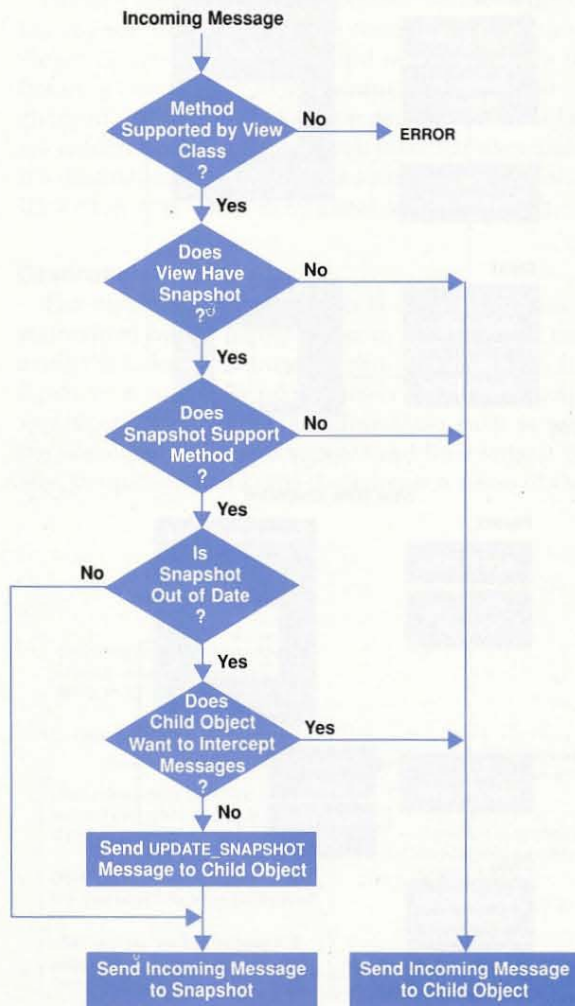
Incoming Message

Method Supported by View Class ?

No

ERROR

Yes

Does View Have Snapshot ?

No

Yes

Does Snapshot Support Method ?

No

Yes

Is Snapshot Out of Date ?

No

Yes

Does Child Object Want to Intercept Messages ?

Yes

No

Send UPDATE_SNAPSHOT Message to Child Object

Send Incoming Message to Snapshot

Send Incoming Message to Child Object